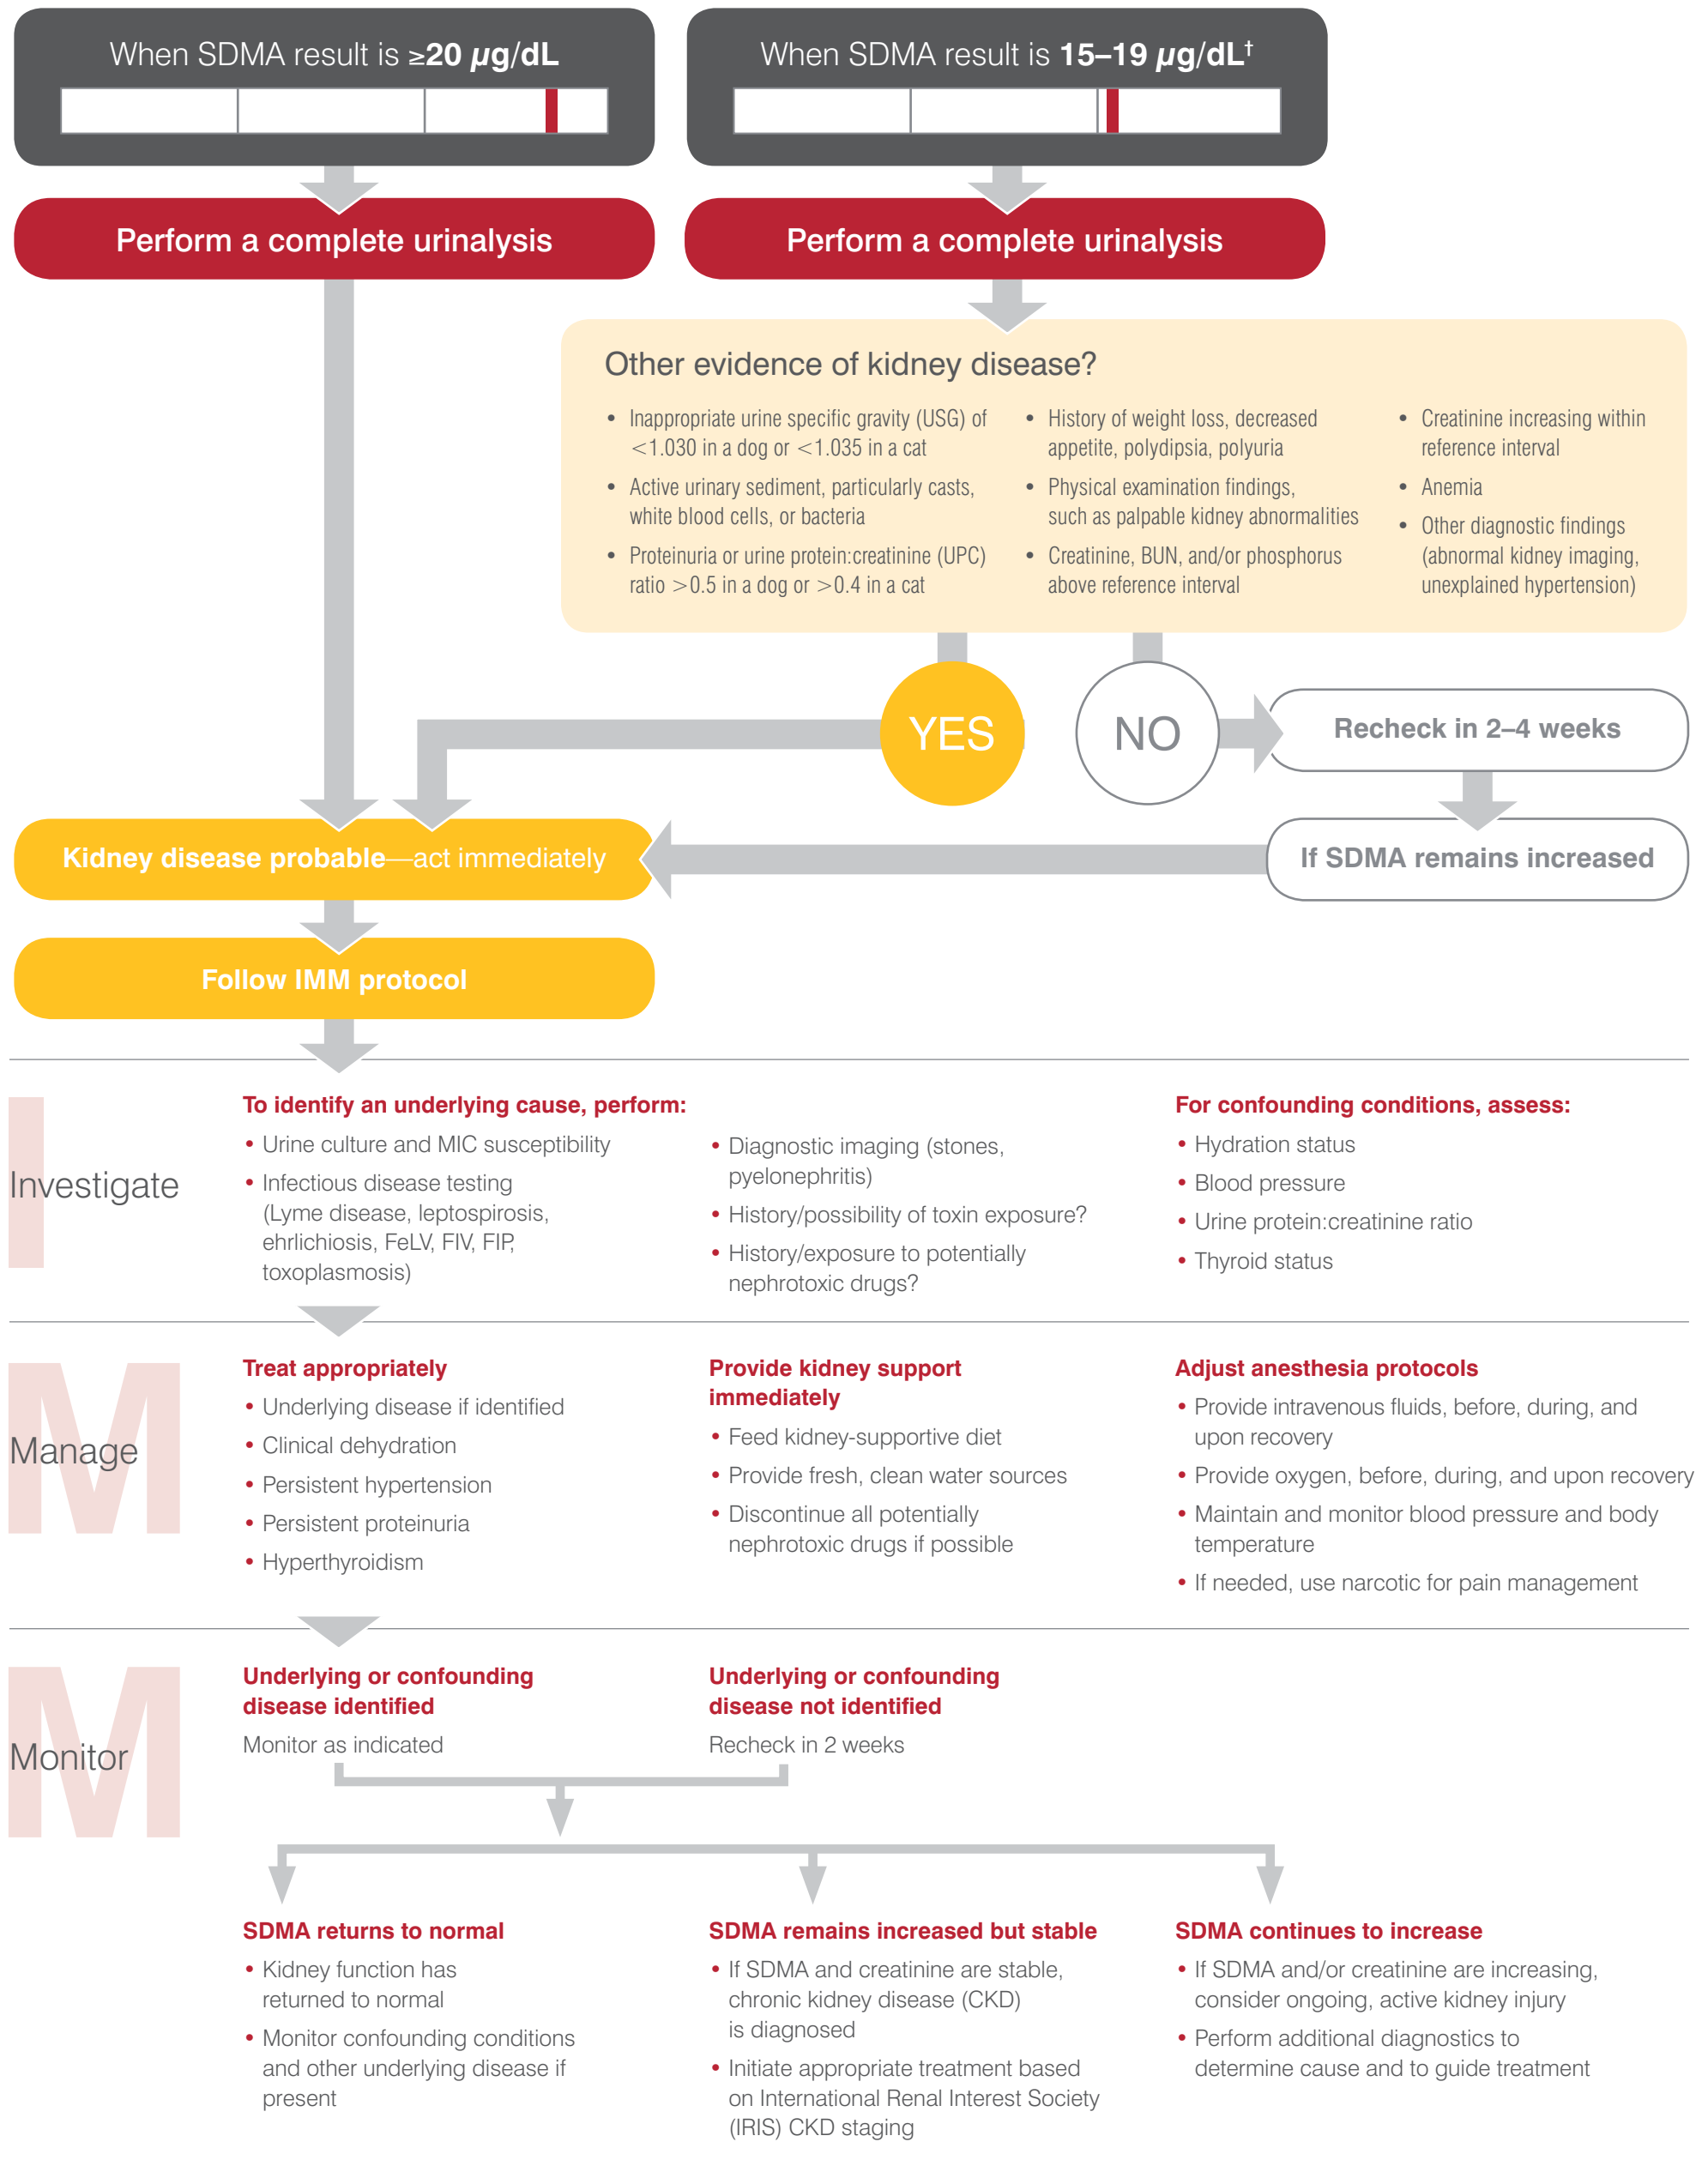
When SDMA result is ≥20 μg/dL

When SDMA result is 15–19 μg/dL†

Perform a complete urinalysis

Perform a complete urinalysis

Other evidence of kidney disease?

- Inappropriate urine specific gravity (USG) of <1.030 in a dog or <1.035 in a cat
- Active urinary sediment, particularly casts, white blood cells, or bacteria
- Proteinuria or urine protein:creatinine (UPC) ratio >0.5 in a dog or >0.4 in a cat

- History of weight loss, decreased appetite, polydipsia, polyuria
- Physical examination findings, such as palpable kidney abnormalities
- Creatinine, BUN, and/or phosphorus above reference interval

- Creatinine increasing within reference interval
- Anemia
- Other diagnostic findings (abnormal kidney imaging, unexplained hypertension)

YES

NO

Recheck in 2–4 weeks

If SDMA remains increased

Kidney disease probable—act immediately

Follow IMM protocol

Investigate

To identify an underlying cause, perform:
- Urine culture and MIC susceptibility
- Infectious disease testing (Lyme disease, leptospirosis, ehrlichiosis, FeLV, FIV, FIP, toxoplasmosis)

- Diagnostic imaging (stones, pyelonephritis)
- History/possibility of toxin exposure?
- History/exposure to potentially nephrotoxic drugs?

For confounding conditions, assess:
- Hydration status
- Blood pressure
- Urine protein:creatinine ratio
- Thyroid status

Manage

Treat appropriately
- Underlying disease if identified
- Clinical dehydration
- Persistent hypertension
- Persistent proteinuria
- Hyperthyroidism

Provide kidney support immediately
- Feed kidney-supportive diet
- Provide fresh, clean water sources
- Discontinue all potentially nephrotoxic drugs if possible

Adjust anesthesia protocols
- Provide intravenous fluids, before, during, and upon recovery
- Provide oxygen, before, during, and upon recovery
- Maintain and monitor blood pressure and body temperature
- If needed, use narcotic for pain management

Monitor

Underlying or confounding disease identified
Monitor as indicated

Underlying or confounding disease not identified
Recheck in 2 weeks

SDMA returns to normal
- Kidney function has returned to normal
- Monitor confounding conditions and other underlying disease if present

SDMA remains increased but stable
- If SDMA and creatinine are stable, chronic kidney disease (CKD) is diagnosed
- Initiate appropriate treatment based on International Renal Interest Society (IRIS) CKD staging

SDMA continues to increase
- If SDMA and/or creatinine are increasing, consider ongoing, active kidney injury
- Perform additional diagnostics to determine cause and to guide treatment